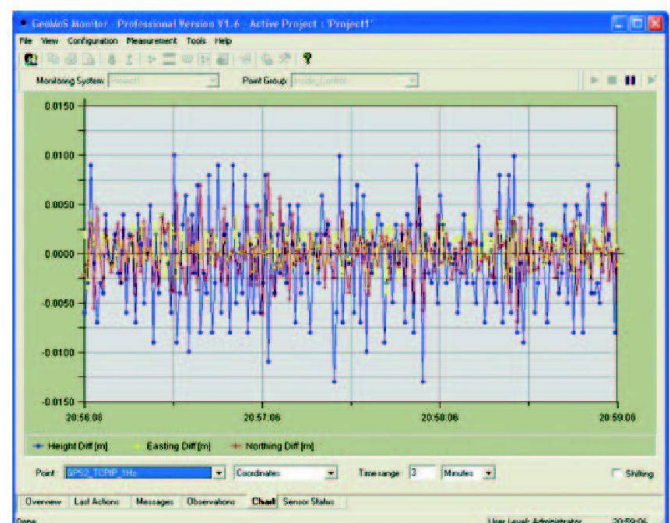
GeoMoS Monitor - Professional Version V1.6 - Active Project : 'Project1'

File View Configuration Measurement Tools Help

Monitoring System: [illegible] Point Group: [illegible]

0.0150
0.0100
0.0050
0.0000
-0.0050
-0.0100
-0.0150

20:56:08 20:57:08 20:58:08 20:59:08

Height Diff [m] Easting Diff [m] Northing Diff [m]

Point: GPS2_TCPIP_1Hz Coordinates Time range: 3 Minutes Shifting

Overview Last Actions Messages Observations Chart Sensor Status

Done User Level: Administrator 20:59:06